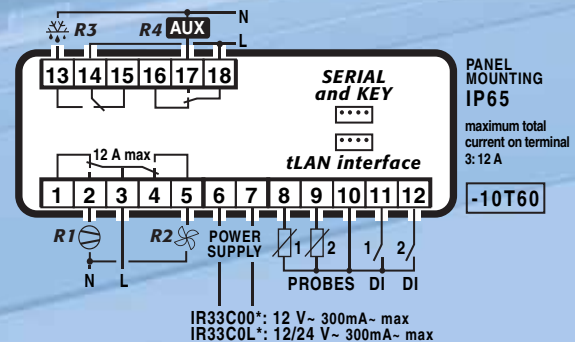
R3 R4 AUX N L

13 14 15 16 17 18

SERIAL and KEY

tLAN interface

PANEL MOUNTING IP65

maximum total current on terminal 3: 12 A

-10T60

12 A max

1 2 3 4 5 6 7 8 9 10 11 12

R1 R2 POWER SUPPLY

1 2 1 2

N L PROBES DI DI

IR33C00*: 12 V~ 300mA~ max
IR33C0L*: 12/24 V~ 300mA~ max